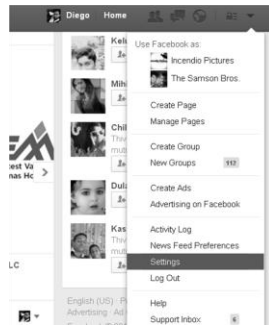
Diego Home

Keli
Mihi
Chil
Thi
mut
Dula
Kas
Thi
mut

est Va
nas Hc

LC

English (US) P
Advertising Ad

Use Facebook as:
Incendio Pictures
The Samson Bros.

Create Page
Manage Pages

Create Group
New Groups 117

Create Ads
Advertising on Facebook

Activity Log
News Feed Preferences
Settings
Log Out

Help
Support Inbox 6